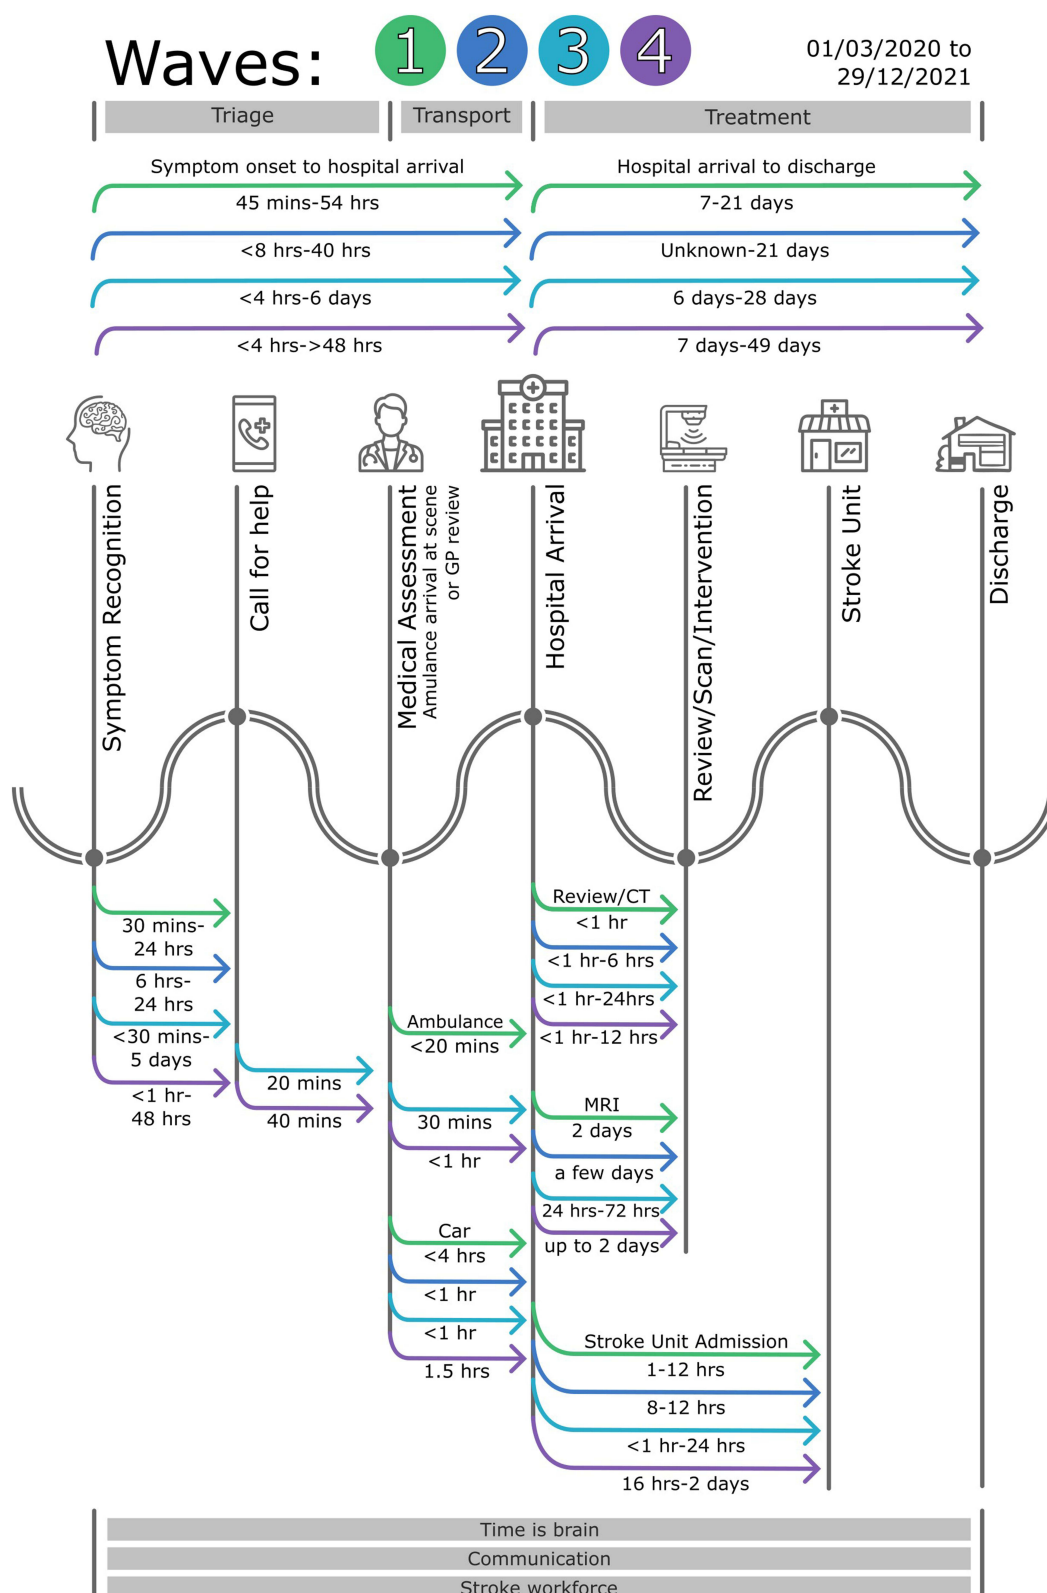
Waves: 1 2 3 4 01/03/2020 to 29/12/2021

Triage | Transport | Treatment

Symptom onset to hospital arrival
45 mins-54 hrs
<8 hrs-40 hrs
<4 hrs-6 days
<4 hrs->48 hrs

Hospital arrival to discharge
7-21 days
Unknown-21 days
6 days-28 days
7 days-49 days

Symptom Recognition
Call for help
Medical Assessment
Amulance arrival at scene or GP review
Hospital Arrival
Review/Scan/Intervention
Stroke Unit
Discharge

30 mins-24 hrs
6 hrs-24 hrs
<30 mins-5 days
<1 hr-48 hrs

20 mins
40 mins

Ambulance
<20 mins
30 mins
<1 hr

Car
<4 hrs
<1 hr
<1 hr
1.5 hrs

Review/CT
<1 hr
<1 hr-6 hrs
<1 hr-24hrs
<1 hr-12 hrs

MRI
2 days
a few days
24 hrs-72 hrs
up to 2 days

Stroke Unit Admission
1-12 hrs
8-12 hrs
<1 hr-24 hrs
16 hrs-2 days

Time is brain
Communication
Stroke workforce